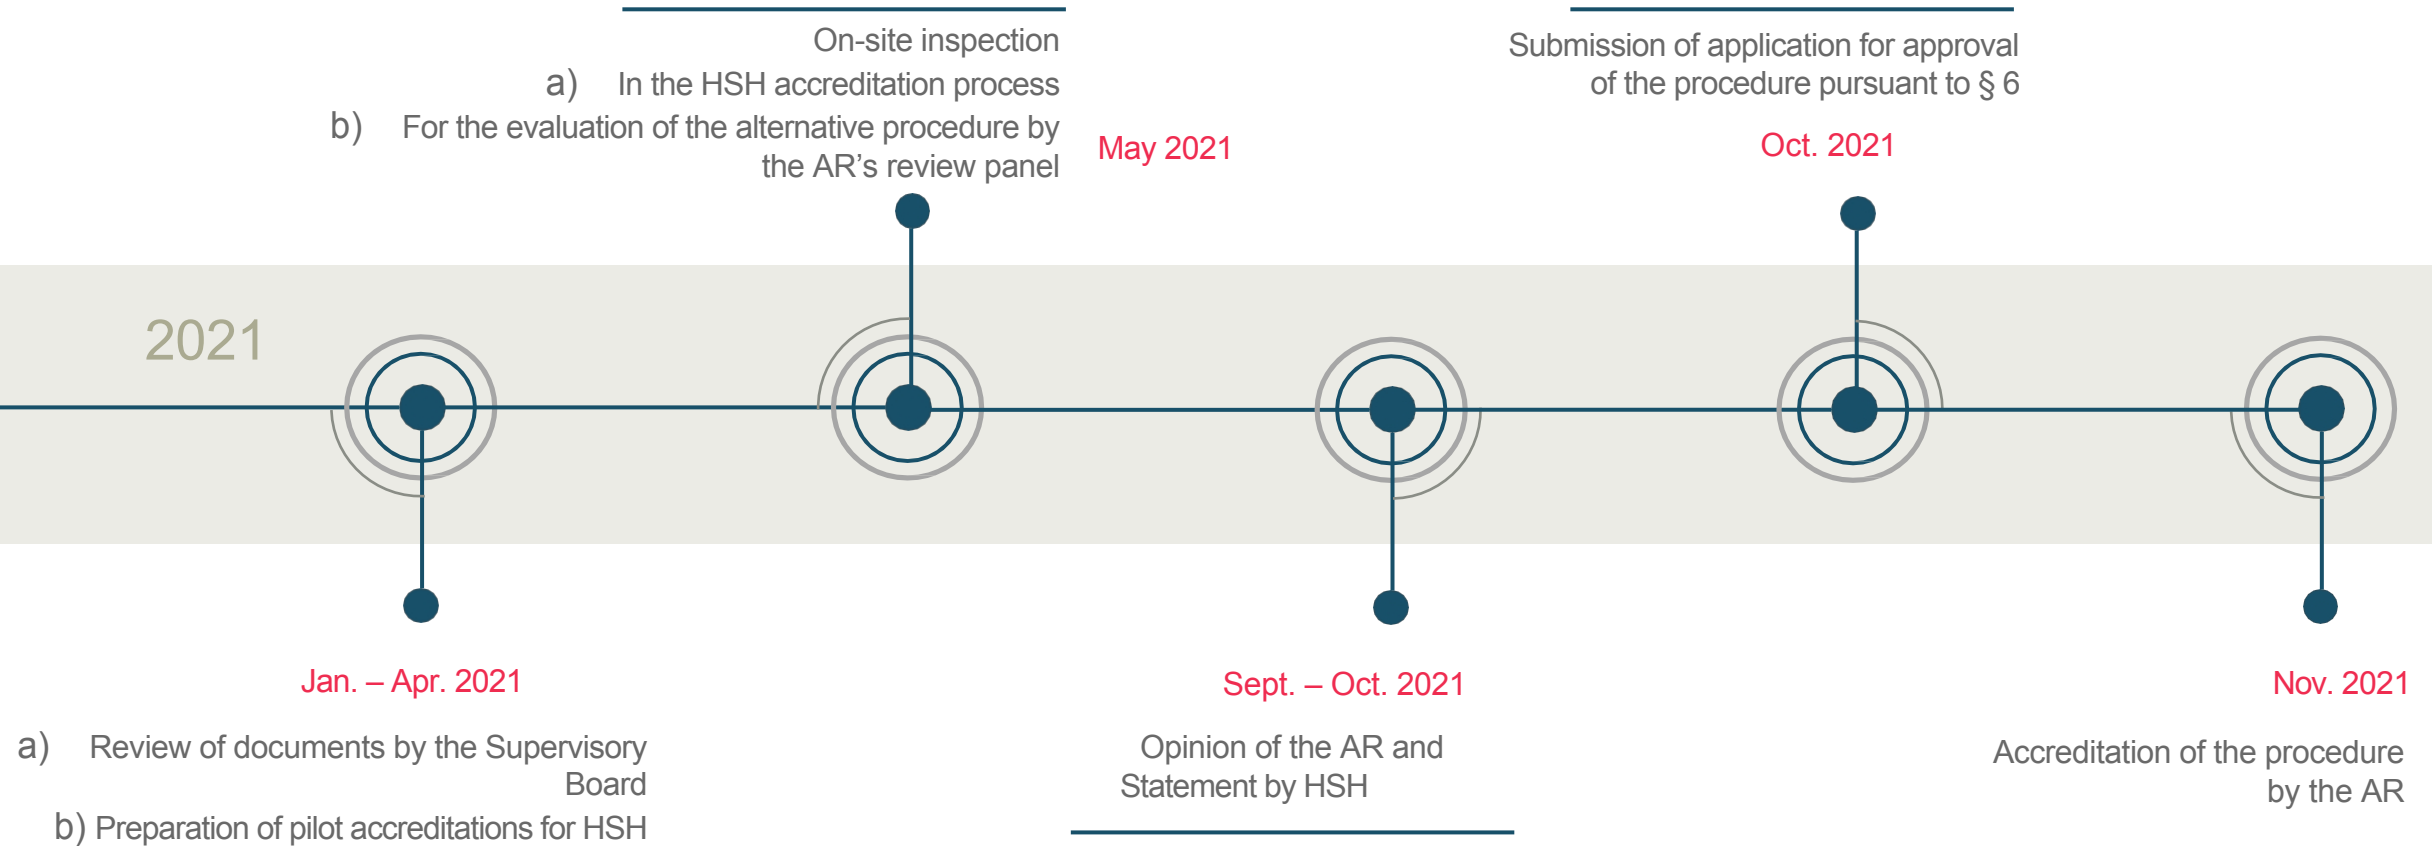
On-site inspection
a) In the HSH accreditation process
b) For the evaluation of the alternative procedure by the AR’s review panel

May 2021

Submission of application for approval of the procedure pursuant to § 6

Oct. 2021

2021

Jan. – Apr. 2021

a) Review of documents by the Supervisory Board
b) Preparation of pilot accreditations for HSH

Sept. – Oct. 2021

Opinion of the AR and Statement by HSH

Nov. 2021

Accreditation of the procedure by the AR